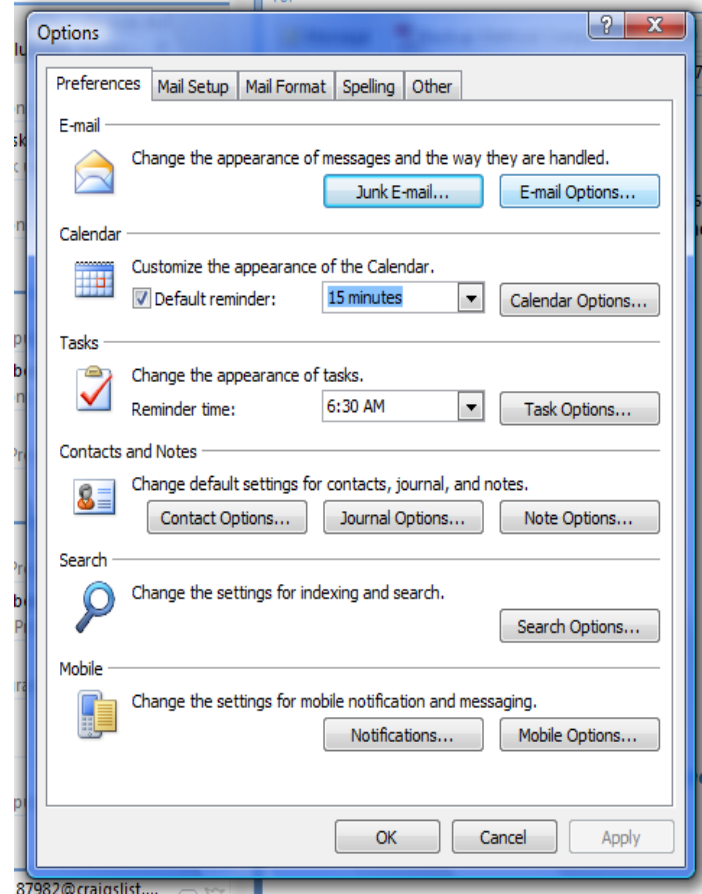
Options

? X

Preferences | Mail Setup | Mail Format | Spelling | Other

E-mail

Change the appearance of messages and the way they are handled.

Junk E-mail...

E-mail Options...

Calendar

Customize the appearance of the Calendar.

Default reminder: 15 minutes

Calendar Options...

Tasks

Change the appearance of tasks.

Reminder time: 6:30 AM

Task Options...

Contacts and Notes

Change default settings for contacts, journal, and notes.

Contact Options...

Journal Options...

Note Options...

Search

Change the settings for indexing and search.

Search Options...

Mobile

Change the settings for mobile notification and messaging.

Notifications...

Mobile Options...

OK

Cancel

Apply

87982@craigslist....